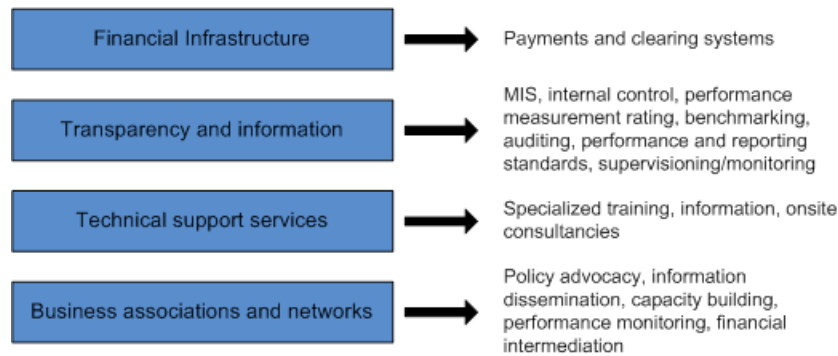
Financial Infrastructure

Payments and clearing systems

Transparency and information

MIS, internal control, performance measurement rating, benchmarking, auditing, performance and reporting standards, supervisioning/monitoring

Technical support services

Specialized training, information, onsite consultancies

Business associations and networks

Policy advocacy, information dissemination, capacity building, performance monitoring, financial intermediation